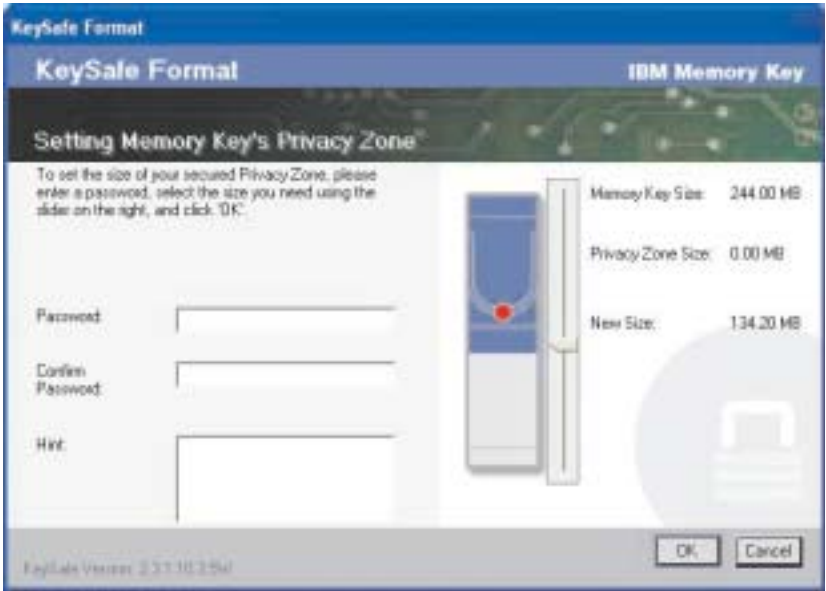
KeySafe Format

KeySafe Format

IBM Memory Key

Setting Memory Key's Privacy Zone

To set the size of your secured Privacy Zone, please enter a password, select the size you need using the slider on the right, and click 'OK'.

Password:

Confirm Password:

Hint:

Memory Key Size: 244.00 MB

Privacy Zone Size: 0.00 MB

New Size: 134.20 MB

OK

Cancel

KeySafe Version: 2.3.1.10.3.5d